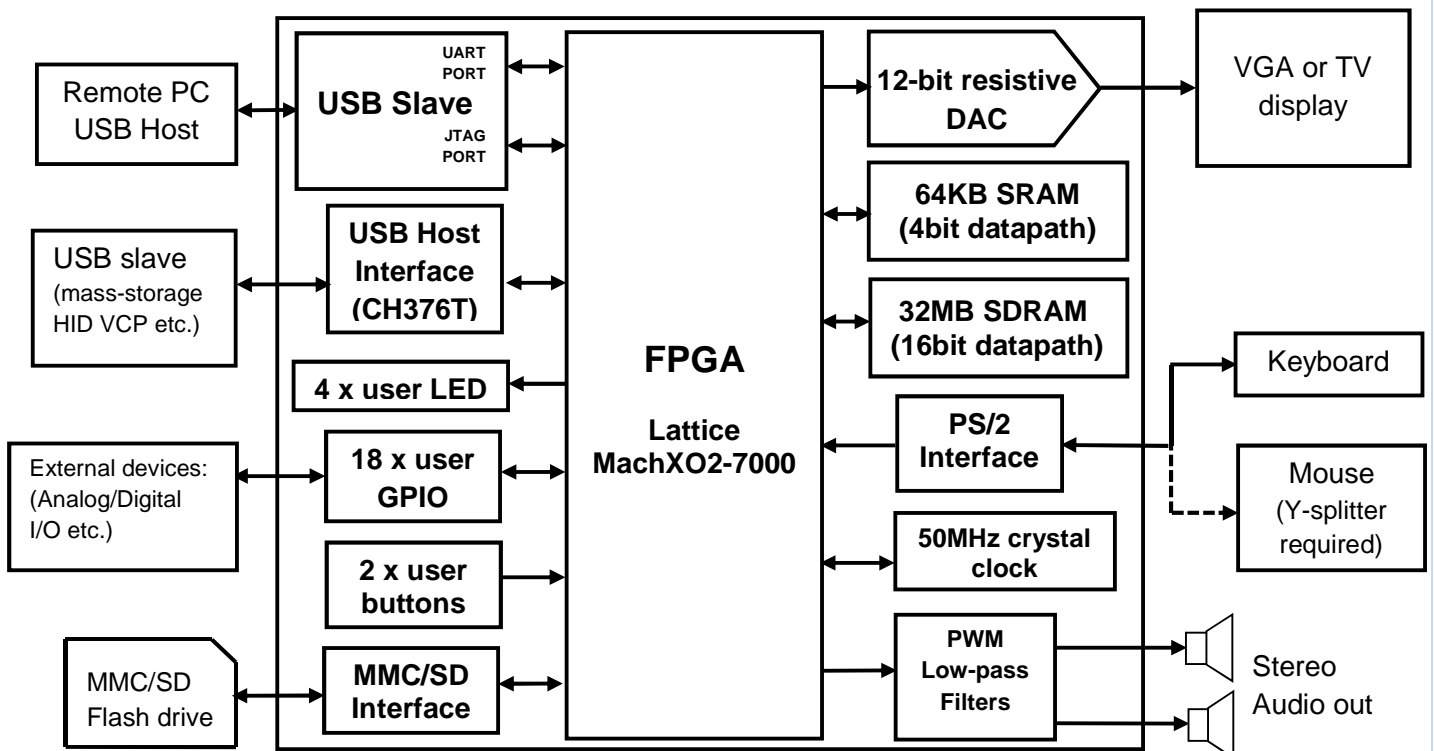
Remote PC USB Host

USB Slave
UART PORT
JTAG PORT

12-bit resistive DAC

VGA or TV display

64KB SRAM (4bit datapath)

USB slave (mass-storage HID VCP etc.)

USB Host Interface (CH376T)

32MB SDRAM (16bit datapath)

FPGA

Lattice MachXO2-7000

Keyboard

4 x user LED

PS/2 Interface

External devices: (Analog/Digital I/O etc.)

18 x user GPIO

Mouse (Y-splitter required)

50MHz crystal clock

2 x user buttons

PWM Low-pass Filters

MMC/SD Flash drive

MMC/SD Interface

Stereo Audio out